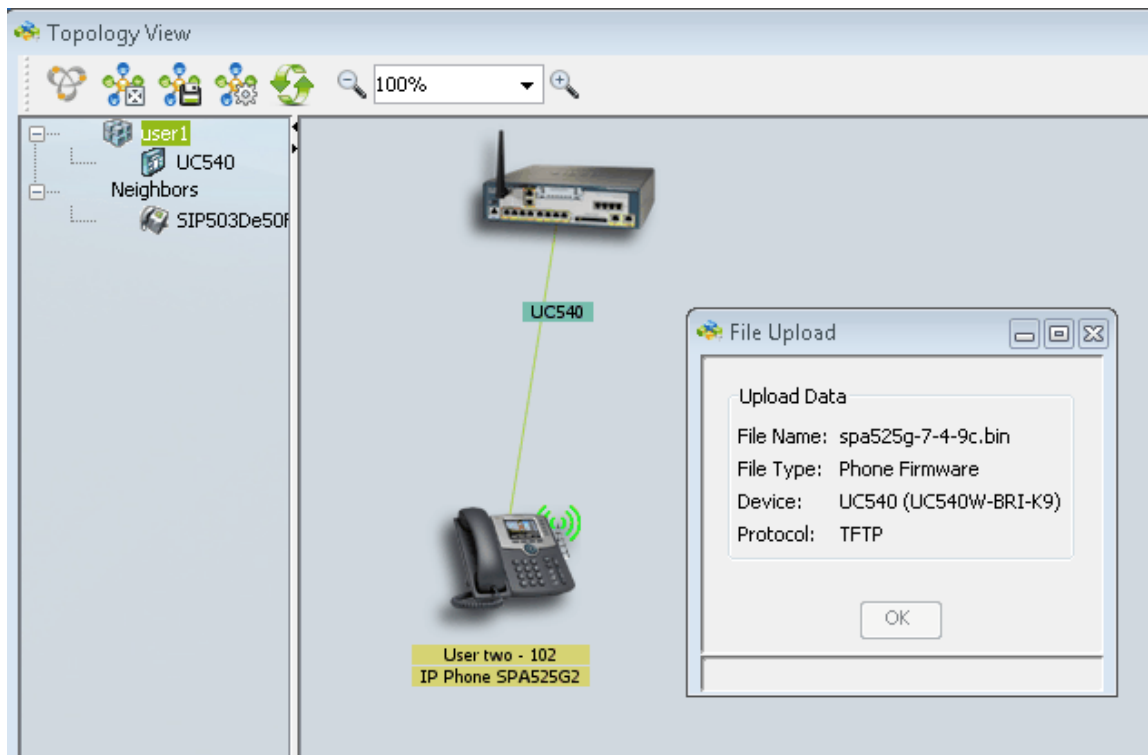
Topology View

100%

user1
UC540
Neighbors
SIP503De50F

UC540

User two - 102
IP Phone SPA525G2

File Upload

Upload Data
File Name: spa525g-7-4-9c.bin
File Type: Phone Firmware
Device: UC540 (UC540W-BRI-K9)
Protocol: TFTP

OK